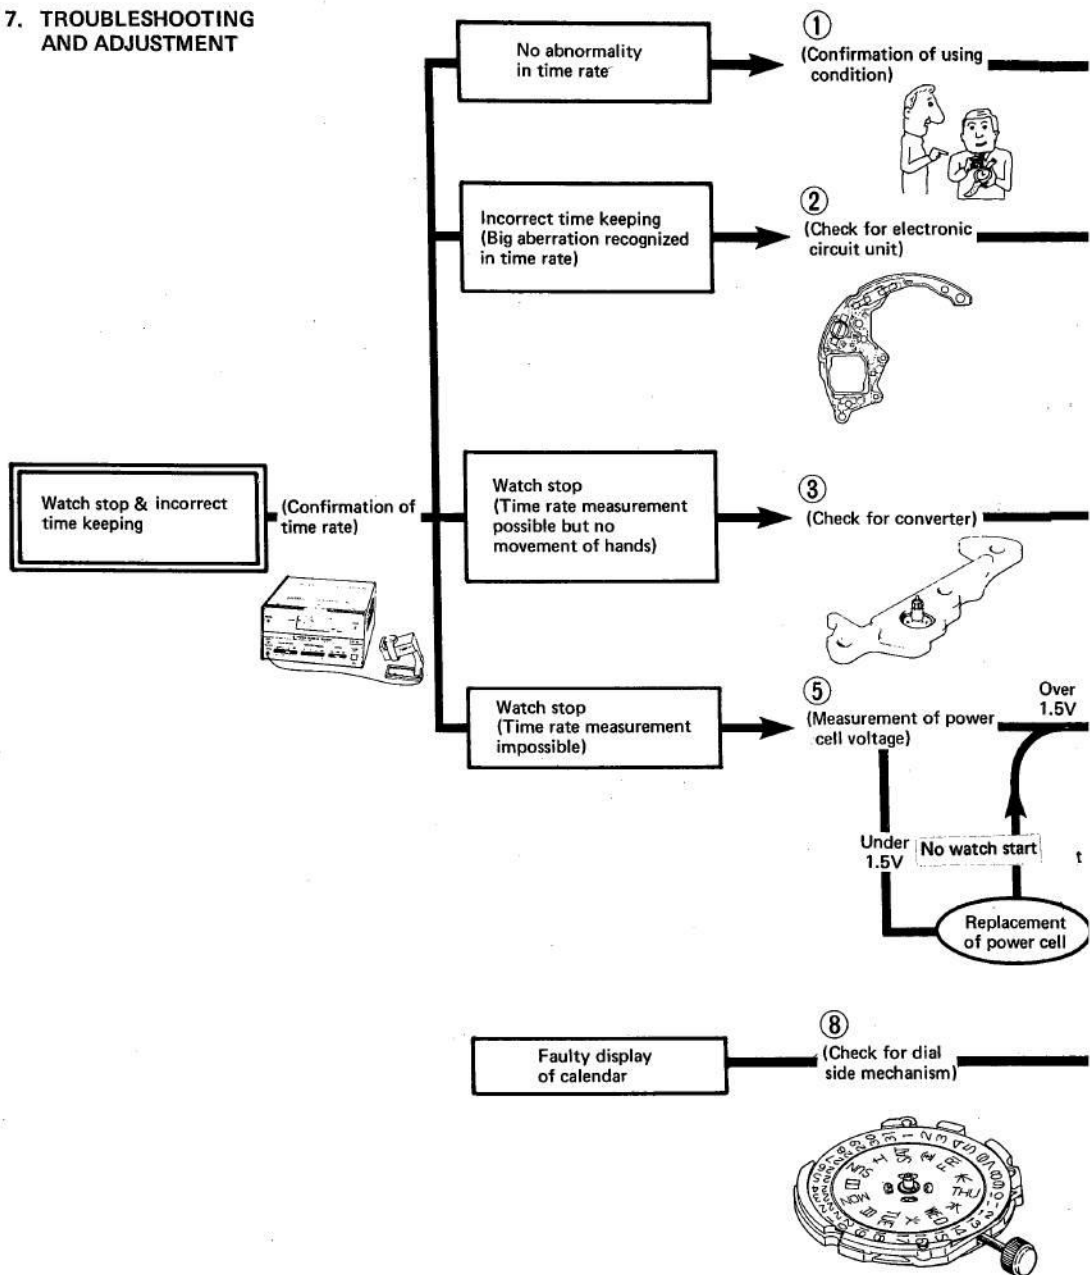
7. TROUBLESHOOTING AND ADJUSTMENT

Watch stop & incorrect time keeping

(Confirmation of time rate)

No abnormality in time rate

① (Confirmation of using condition)

Incorrect time keeping (Big aberration recognized in time rate)

② (Check for electronic circuit unit)

Watch stop (Time rate measurement possible but no movement of hands)

③ (Check for converter)

Watch stop (Time rate measurement impossible)

⑤ (Measurement of power cell voltage)

Over 1.5V

Under 1.5V

No watch start

Replacement of power cell

t

Faulty display of calendar

⑧ (Check for dial side mechanism)